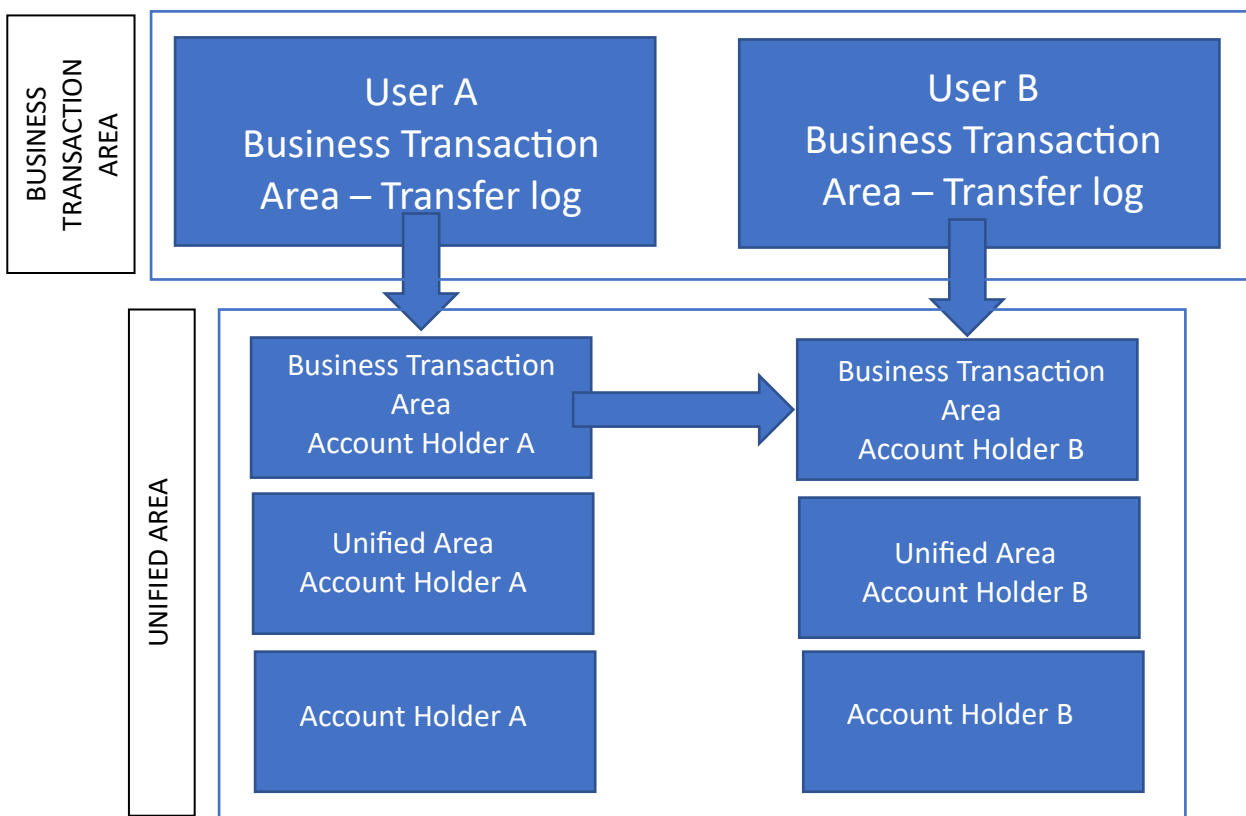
BUSINESS TRANSACTION AREA

User A
Business Transaction Area – Transfer log

User B
Business Transaction Area – Transfer log

UNIFIED AREA

Business Transaction Area
Account Holder A

Business Transaction Area
Account Holder B

Unified Area
Account Holder A

Unified Area
Account Holder B

Account Holder A

Account Holder B